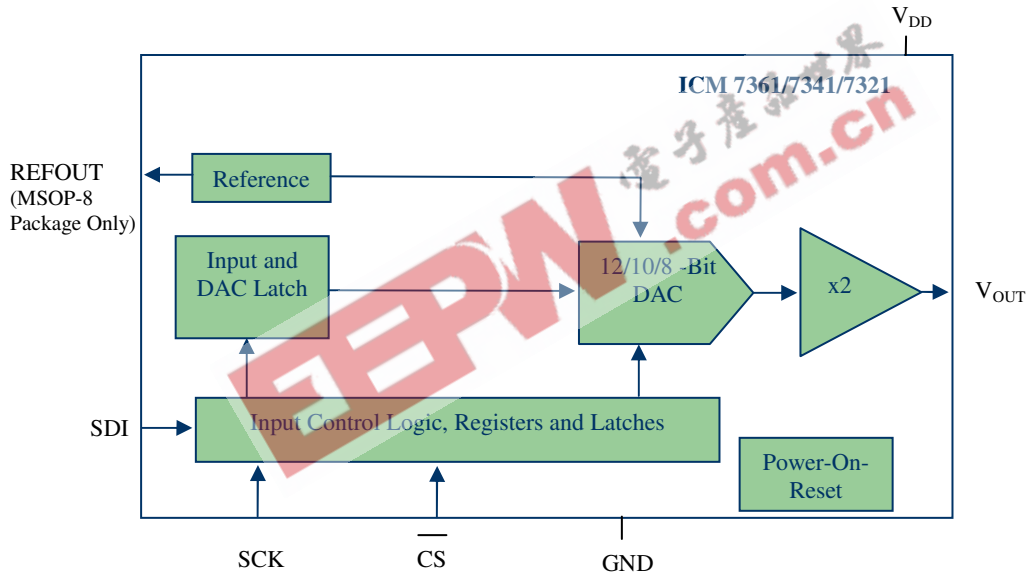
$V_{DD}$

ICM 7361/7341/7321

REFOUT (MSOP-8 Package Only)

Reference

Input and DAC Latch

12/10/8 -Bit DAC

x2

$V_{OUT}$

SDI

Input Control Logic, Registers and Latches

Power-On-Reset

SCK

$\overline{CS}$

GND

电子产品世界

EEPW.com.cn